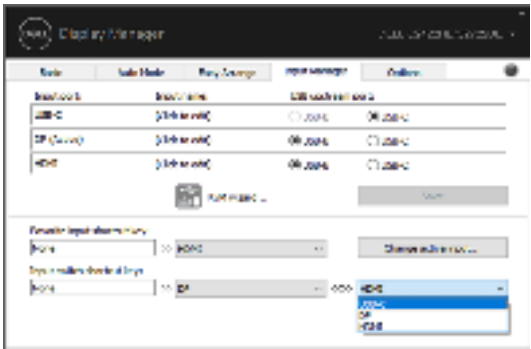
Display Manager

Basic | Auto Mode | Easy Arrange | Input Manager | Options

Input source | Input name | USB upstream ports
USB-C | (Click to edit) | USB-C | USB-C
DP (Source) | (Click to edit) | USB-C | USB-C
HDMI | (Click to edit) | USB-C | USB-C

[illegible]

Favorite input shortcut key
None >> HDMI
Change active input...

Input switch shortcut keys
None >> DP <-> HDMI

USB-C
DP
HDMI